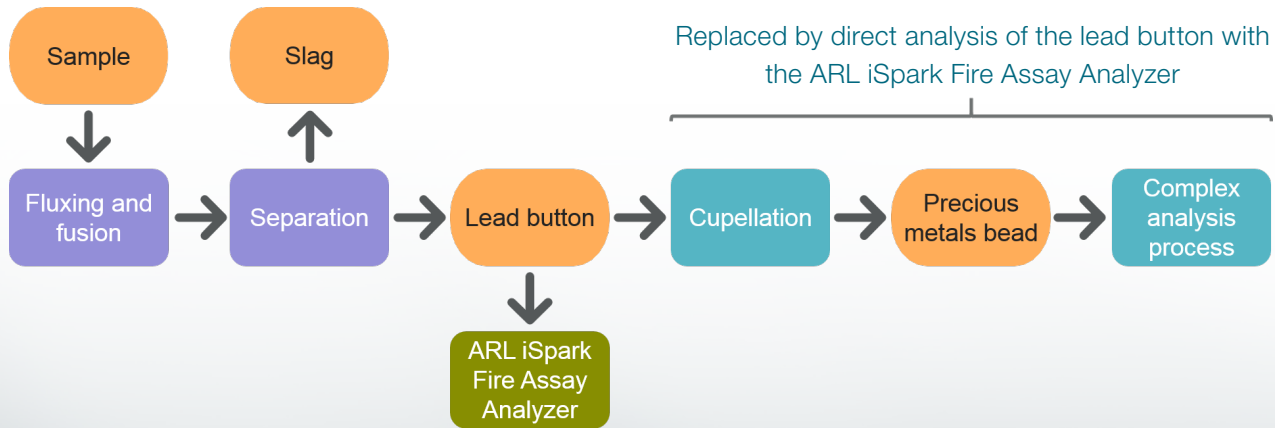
Sample

Slag

Replaced by direct analysis of the lead button with the ARL iSpark Fire Assay Analyzer

Fluxing and fusion

Separation

Lead button

Cupellation

Precious metals bead

Complex analysis process

ARL iSpark Fire Assay Analyzer